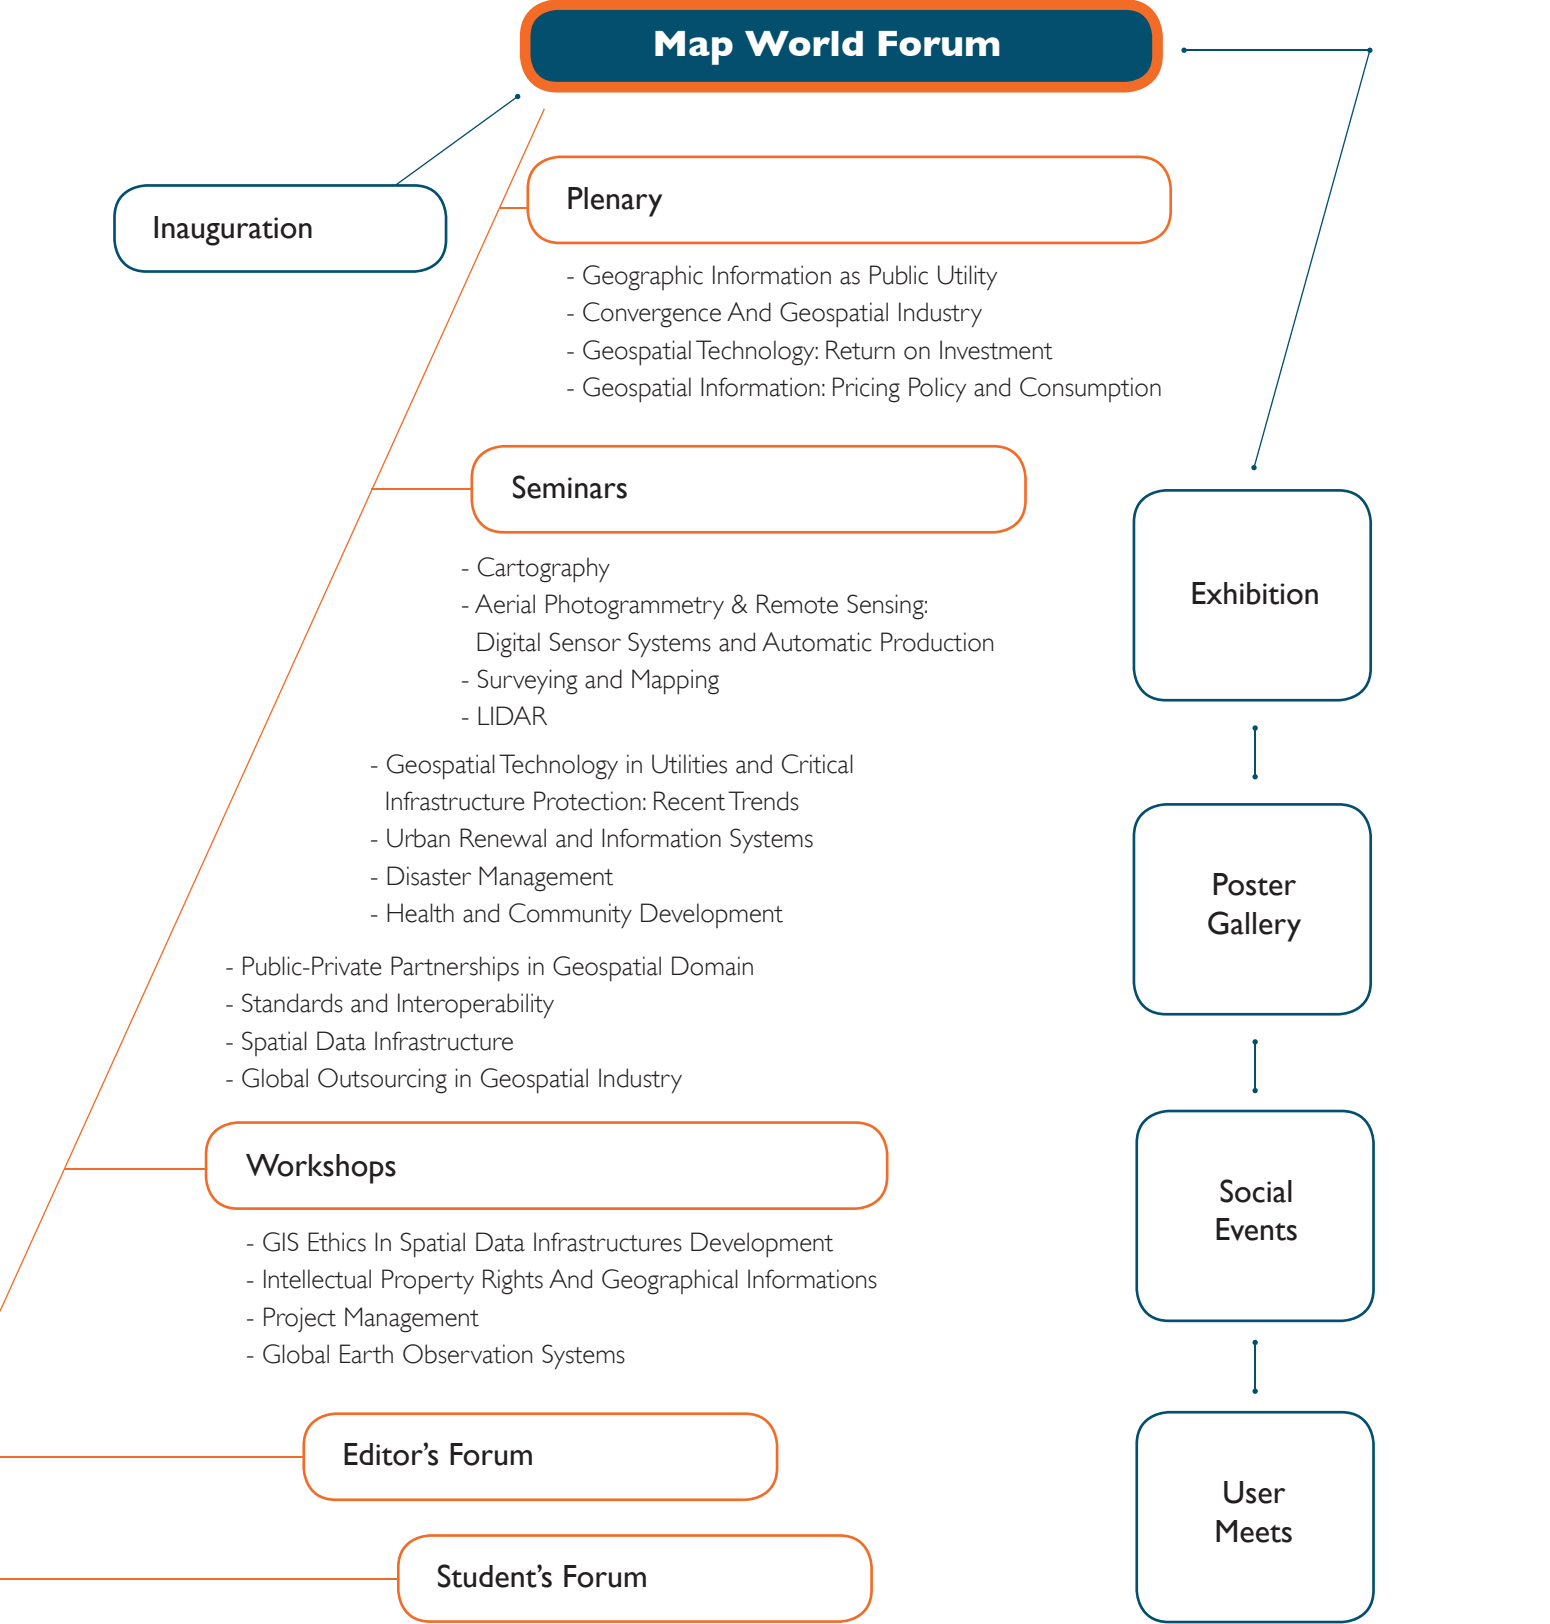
Map World Forum

Inauguration

Plenary

- Geographic Information as Public Utility
- Convergence And Geospatial Industry
- Geospatial Technology: Return on Investment
- Geospatial Information: Pricing Policy and Consumption

Seminars

- Cartography
- Aerial Photogrammetry & Remote Sensing: Digital Sensor Systems and Automatic Production
- Surveying and Mapping
- LIDAR

- Geospatial Technology in Utilities and Critical Infrastructure Protection: Recent Trends
- Urban Renewal and Information Systems
- Disaster Management
- Health and Community Development

- Public-Private Partnerships in Geospatial Domain
- Standards and Interoperability
- Spatial Data Infrastructure
- Global Outsourcing in Geospatial Industry

Workshops

- GIS Ethics In Spatial Data Infrastructures Development
- Intellectual Property Rights And Geographical Informations
- Project Management
- Global Earth Observation Systems

Editor's Forum

Student's Forum

Exhibition

Poster Gallery

Social Events

User Meets